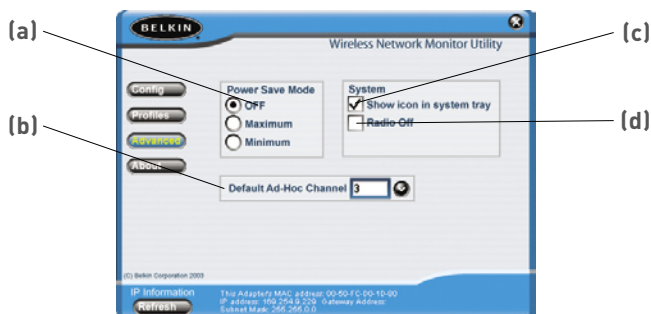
(a)

(b)

(c)

(d)

BELKIN

Wireless Network Monitor Utility

Config

Profiles

Advanced

About

Power Save Mode

OFF

Maximum

Minimum

System

Show icon in system tray

Radio Off

Default Ad-Hoc Channel 3

(C) Belkin Corporation 2003

IP Information

Refresh

This Adapter's MAC address: 00-50-FC-00-10-90
IP address: 169.254.9.229 Gateway Address:
Subnet Mask: 255.255.0.0